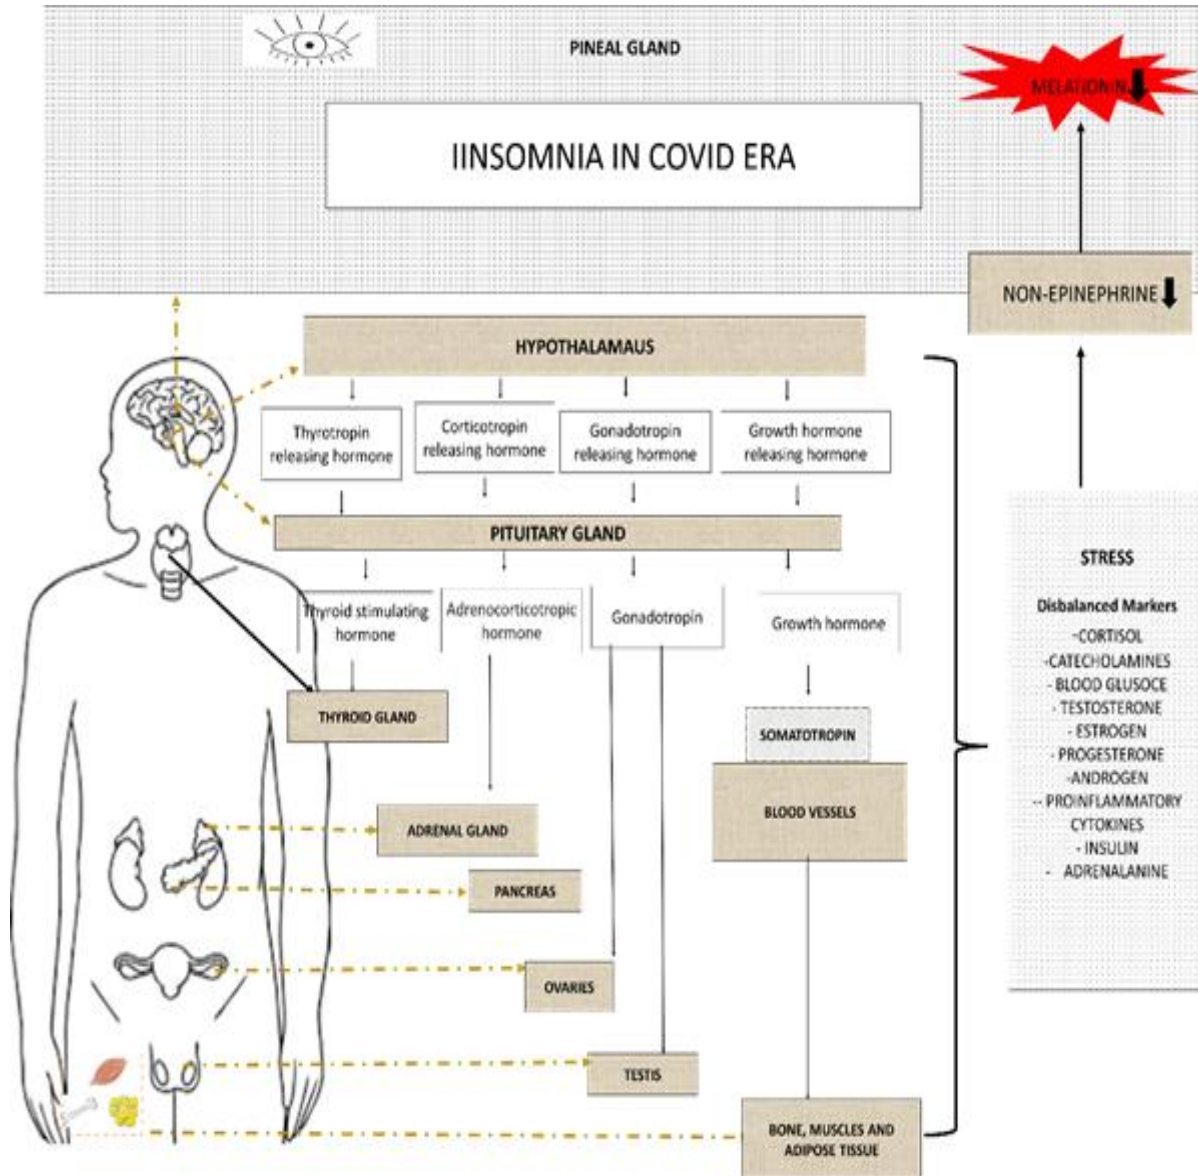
PINEAL GLAND

MELATONIN

IINSOMNIA IN COVID ERA

NON-EPINEPHRINE

HYPOTHALAMAUS

Thyrotropin releasing hormone

Corticotropin releasing hormone

Gonadotropin releasing hormone

Growth hormone releasing hormone

PITUITARY GLAND

Thyroid stimulating hormone

Adrenocorticotropic hormone

Gonadotropin

Growth hormone

THYROID GLAND

SOMATOTROPIN

BLOOD VESSELS

ADRENAL GLAND

PANCREAS

OVARIES

TESTIS

BONE, MUSCLES AND ADIPOSE TISSUE

STRESS

Disbalanced Markers
-CORTISOL
-CATECHOLAMINES
- BLOOD GLUSOCE
- TESTOSTERONE
- ESTROGEN
- PROGESTERONE
-ANDROGEN
-- PROINFLAMMATORY CYTOKINES
- INSULIN
- ADRENALANINE